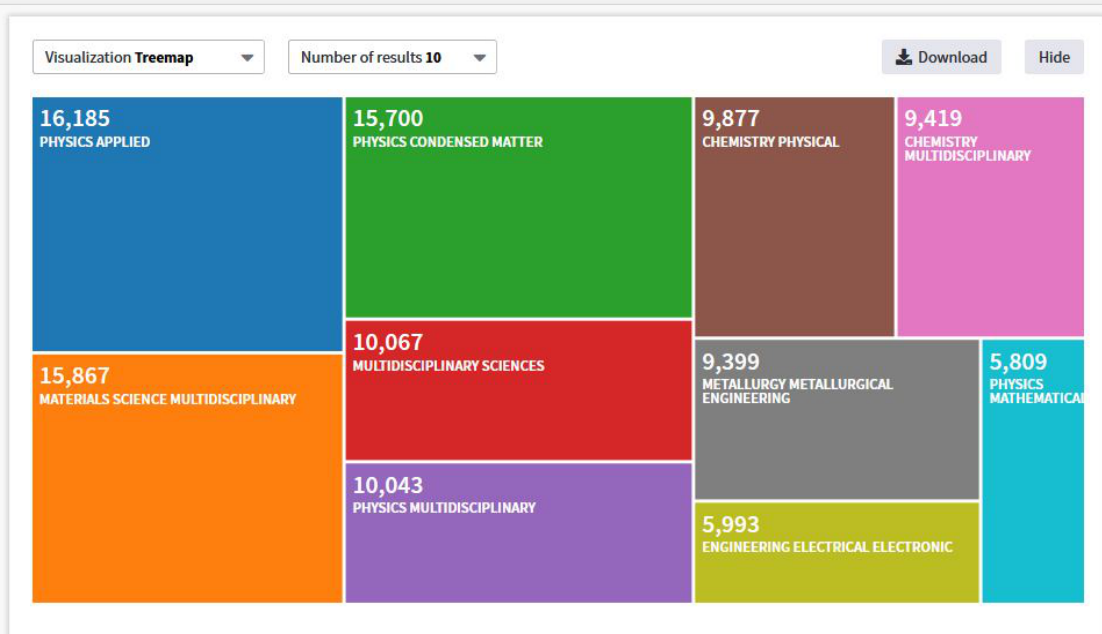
Visualization Treemap

Number of results 10

Download

Hide

16,185
PHYSICS APPLIED

15,700
PHYSICS CONDENSED MATTER

9,877
CHEMISTRY PHYSICAL

9,419
CHEMISTRY MULTIDISCIPLINARY

15,867
MATERIALS SCIENCE MULTIDISCIPLINARY

10,067
MULTIDISCIPLINARY SCIENCES

9,399
METALLURGY METALLURGICAL ENGINEERING

5,809
PHYSICS MATHEMATICAL

10,043
PHYSICS MULTIDISCIPLINARY

5,993
ENGINEERING ELECTRICAL ELECTRONIC